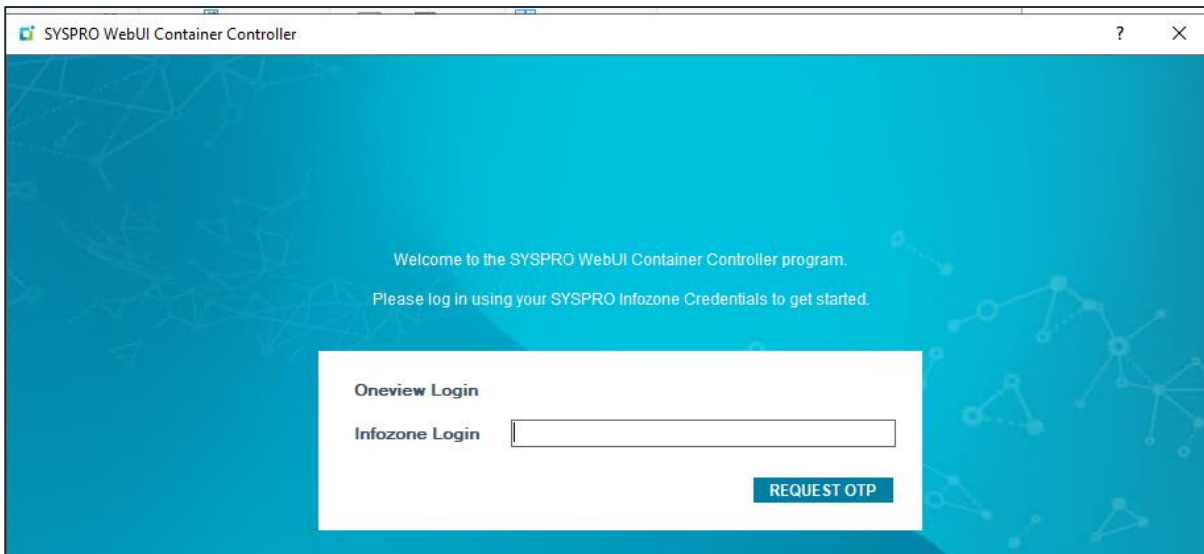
SYSPRO WebUI Container Controller

?

×

Welcome to the SYSPRO WebUI Container Controller program.

Please log in using your SYSPRO Infozone Credentials to get started.

Oneview Login

Infozone Login

REQUEST OTP